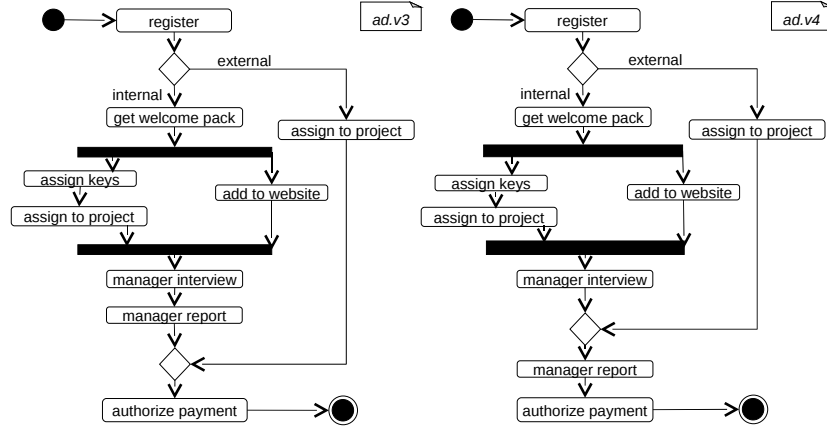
register

ad.v3

external

internal

get welcome pack

assign to project

assign keys

add to website

assign to project

manager interview

manager report

authorize payment

register

ad.v4

external

internal

get welcome pack

assign to project

assign keys

add to website

assign to project

manager interview

manager report

authorize payment